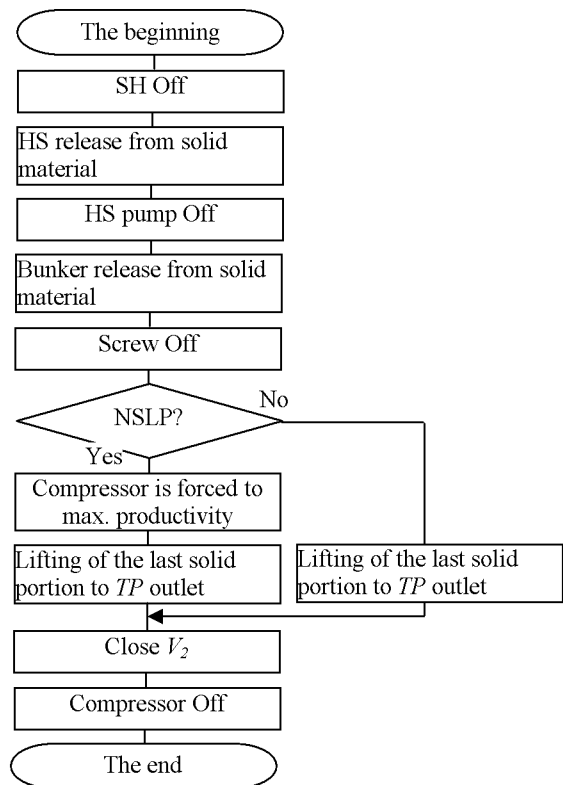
The beginning

SH Off

HS release from solid material

HS pump Off

Bunker release from solid material

Screw Off

NSLP?

No

Yes

Compressor is forced to max. productivity

Lifting of the last solid portion to *TP* outlet

Lifting of the last solid portion to *TP* outlet

Close $V_2$

Compressor Off

The end